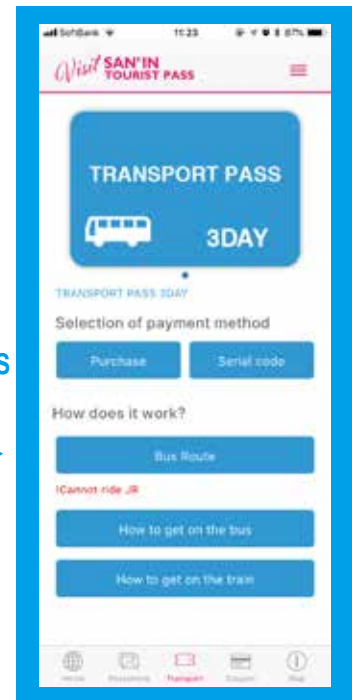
SoftBank 11:23 87%

Visit SAN'IN TOURIST PASS

TRANSPORT PASS

3DAY

TRANSPORT PASS 3DAY

Selection of payment method

Purchase

Serial code

How does it work?

Bus Route

!Cannot ride JR

How to get on the bus

How to get on the train

Home

Transport

Coupon

Map